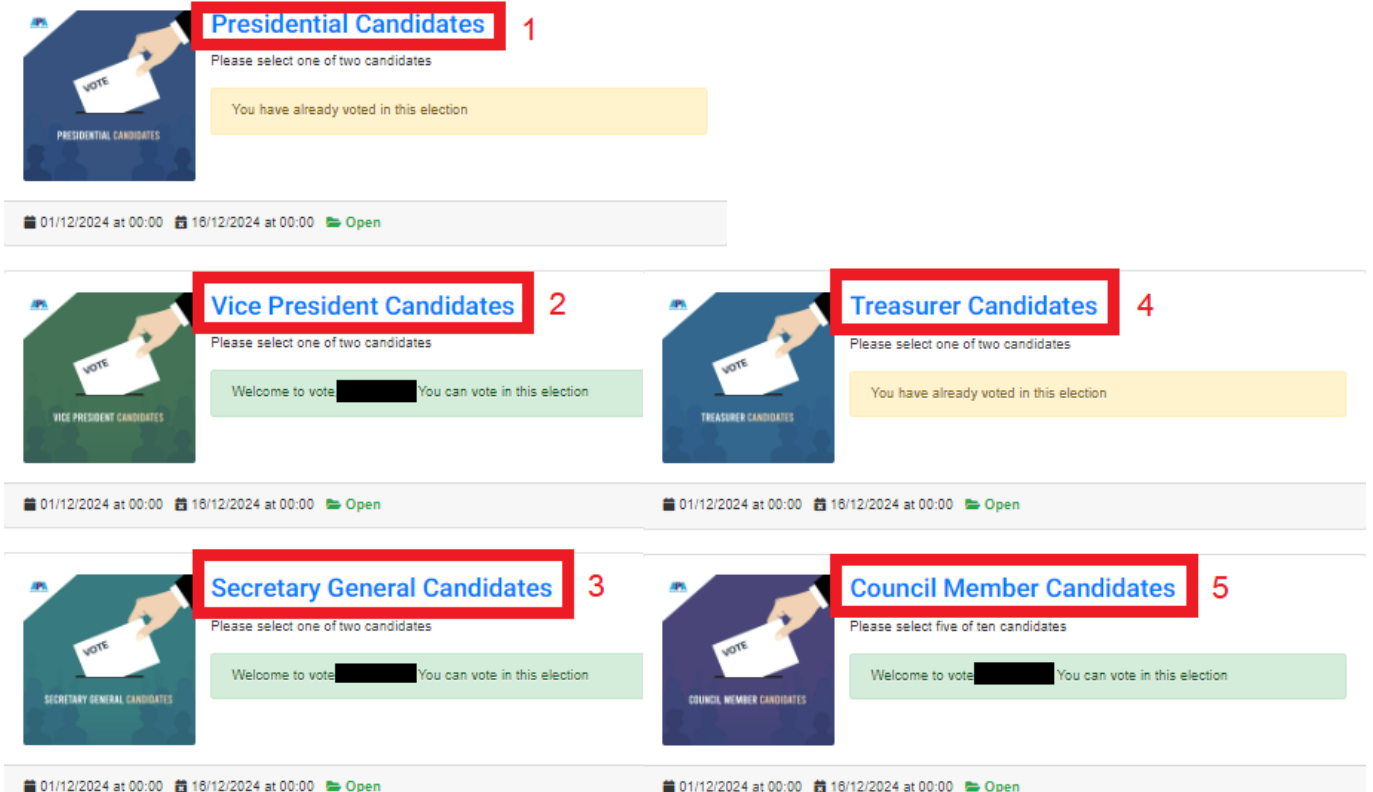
VOTE
PRESIDENTIAL CANDIDATES
Presidential Candidates 1
Please select one of two candidates
You have already voted in this election
01/12/2024 at 00:00 16/12/2024 at 00:00 Open

VOTE
VICE PRESIDENT CANDIDATES
Vice President Candidates 2
Please select one of two candidates
Welcome to vote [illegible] You can vote in this election
01/12/2024 at 00:00 16/12/2024 at 00:00 Open

VOTE
SECRETARY GENERAL CANDIDATES
Secretary General Candidates 3
Please select one of two candidates
Welcome to vote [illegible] You can vote in this election
01/12/2024 at 00:00 16/12/2024 at 00:00 Open

VOTE
TREASURER CANDIDATES
Treasurer Candidates 4
Please select one of two candidates
You have already voted in this election
01/12/2024 at 00:00 16/12/2024 at 00:00 Open

VOTE
COUNCIL MEMBER CANDIDATES
Council Member Candidates 5
Please select five of ten candidates
Welcome to vote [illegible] You can vote in this election
01/12/2024 at 00:00 16/12/2024 at 00:00 Open